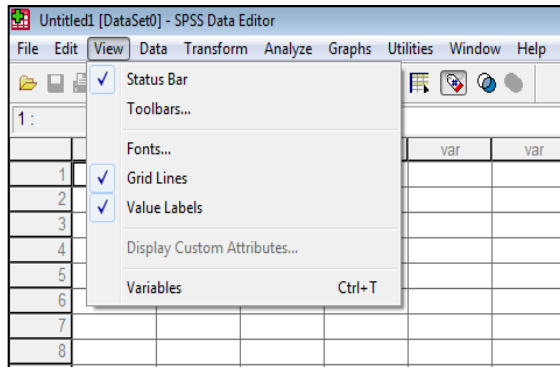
Untitled1 [DataSet0] - SPSS Data Editor

File Edit View Data Transform Analyze Graphs Utilities Window Help

1 :

✓ Status Bar
Toolbars...
Fonts...
✓ Grid Lines
✓ Value Labels
Display Custom Attributes...
Variables Ctrl+T

var var

1
2
3
4
5
6
7
8